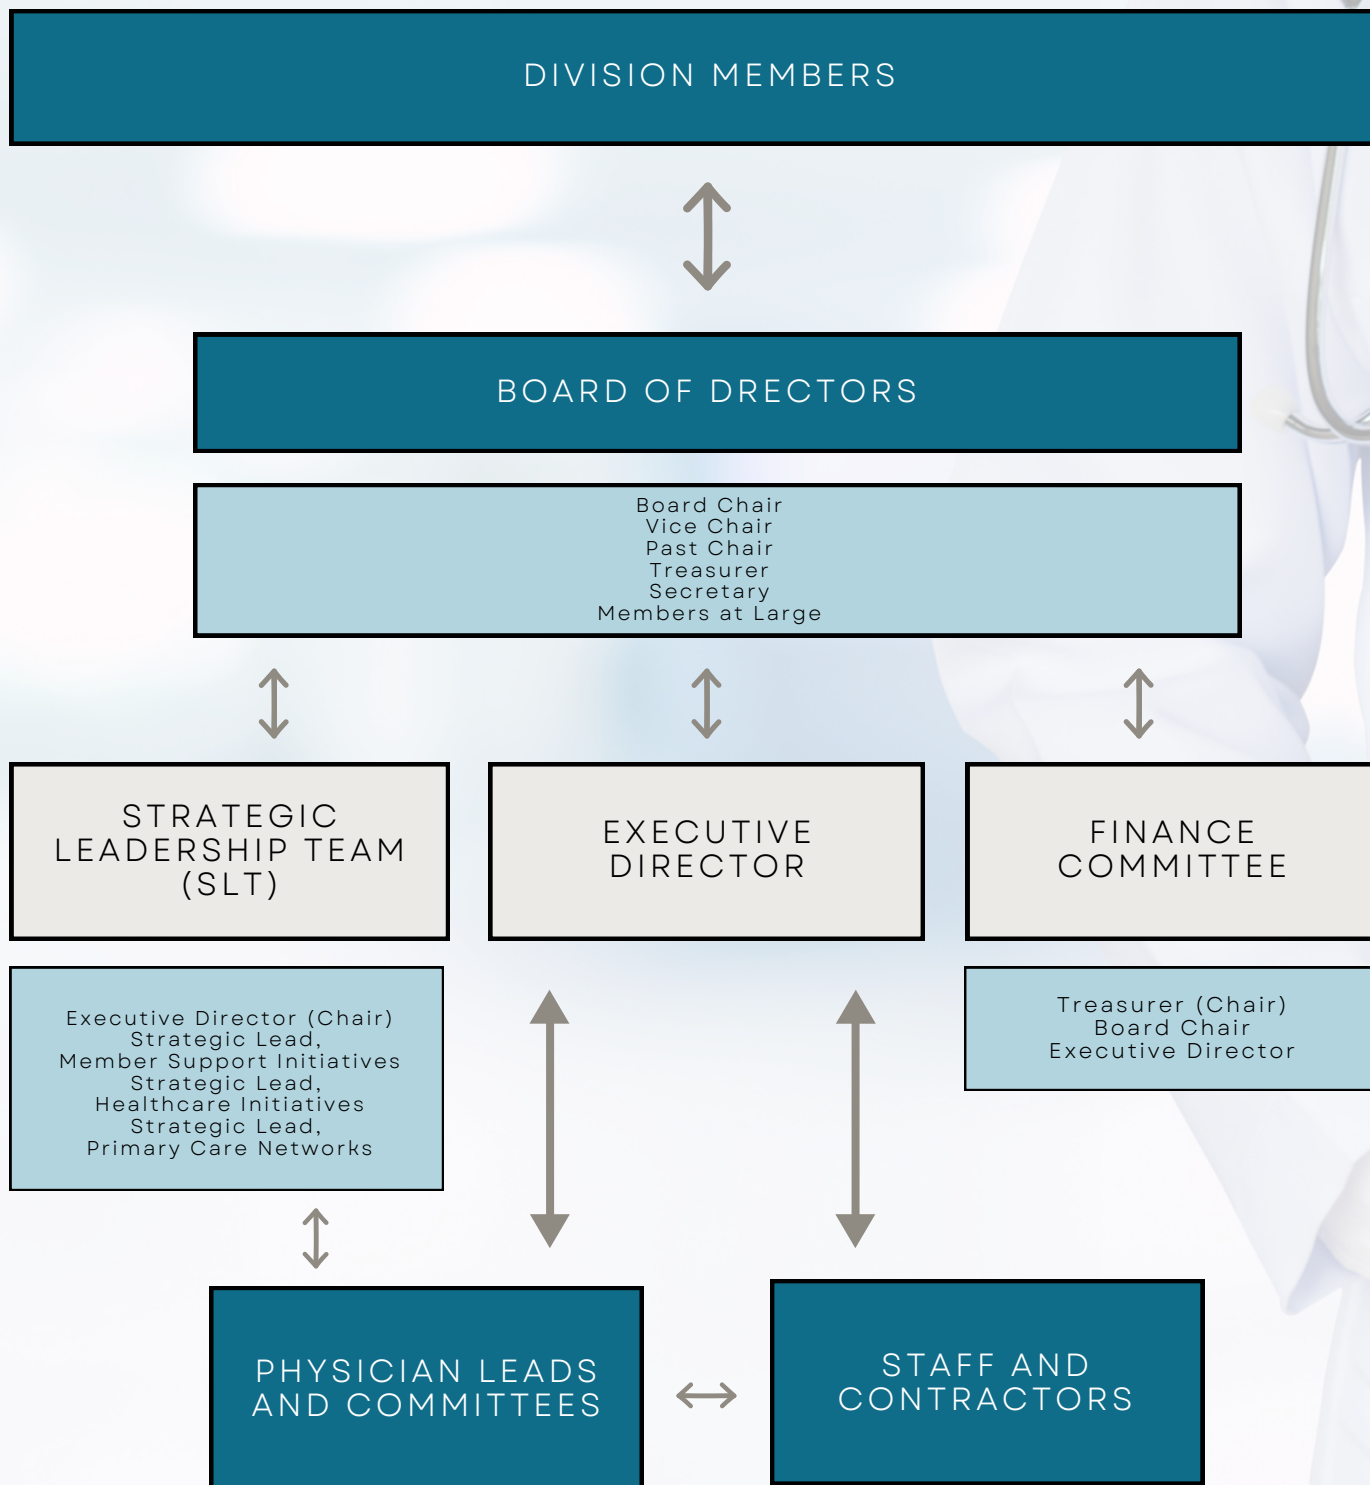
DIVISION MEMBERS

BOARD OF DRECTORS

Board Chair
Vice Chair
Past Chair
Treasurer
Secretary
Members at Large

STRATEGIC LEADERSHIP TEAM (SLT)

EXECUTIVE DIRECTOR

FINANCE COMMITTEE

Executive Director (Chair)
Strategic Lead, Member Support Initiatives
Strategic Lead, Healthcare Initiatives
Strategic Lead, Primary Care Networks

Treasurer (Chair)
Board Chair
Executive Director

PHYSICIAN LEADS AND COMMITTEES

STAFF AND CONTRACTORS